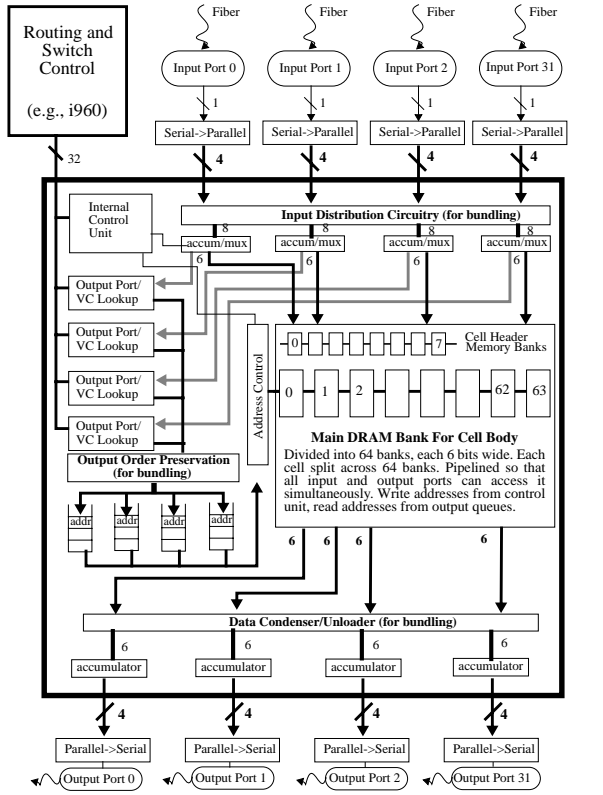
Routing and Switch Control

(e.g., i960)

32

Fiber

Fiber

Fiber

Fiber

Input Port 0

Input Port 1

Input Port 2

Input Port 31

1

1

1

1

Serial->Parallel

Serial->Parallel

Serial->Parallel

Serial->Parallel

4

4

4

4

Internal Control Unit

Input Distribution Circuitry (for bundling)

8

8

8

8

accum/mux

accum/mux

accum/mux

accum/mux

6

6

6

6

Output Port/ VC Lookup

Output Port/ VC Lookup

Output Port/ VC Lookup

Output Port/ VC Lookup

Address Control

0

7

Cell Header Memory Banks

0

1

2

62

63

Main DRAM Bank For Cell Body

Divided into 64 banks, each 6 bits wide. Each cell split across 64 banks. Pipelined so that all input and output ports can access it simultaneously. Write addresses from control unit, read addresses from output queues.

Output Order Preservation (for bundling)

addr

addr

addr

addr

6

6

6

6

Data Condenser/Unloader (for bundling)

6

6

6

6

accumulator

accumulator

accumulator

accumulator

4

4

4

4

Parallel->Serial

Parallel->Serial

Parallel->Serial

Parallel->Serial

Output Port 0

Output Port 1

Output Port 2

Output Port 31